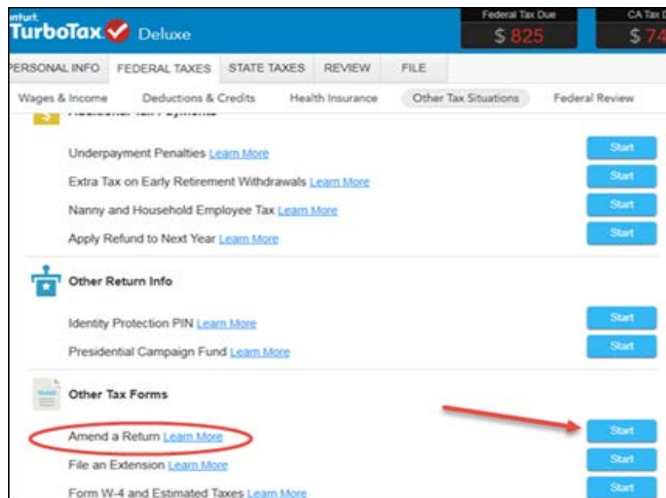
intuit. TurboTax Deluxe

Federal Tax Due
$ 825

CA Tax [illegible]
$ 74

PERSONAL INFO FEDERAL TAXES STATE TAXES REVIEW FILE

Wages & Income Deductions & Credits Health Insurance Other Tax Situations Federal Review

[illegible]

Underpayment Penalties Learn More Start

Extra Tax on Early Retirement Withdrawals Learn More Start

Nanny and Household Employee Tax Learn More Start

Apply Refund to Next Year Learn More Start

Other Return Info

Identity Protection PIN Learn More Start

Presidential Campaign Fund Learn More Start

Other Tax Forms

Amend a Return Learn More Start

File an Extension Learn More Start

Form W-4 and Estimated Taxes Learn More Start